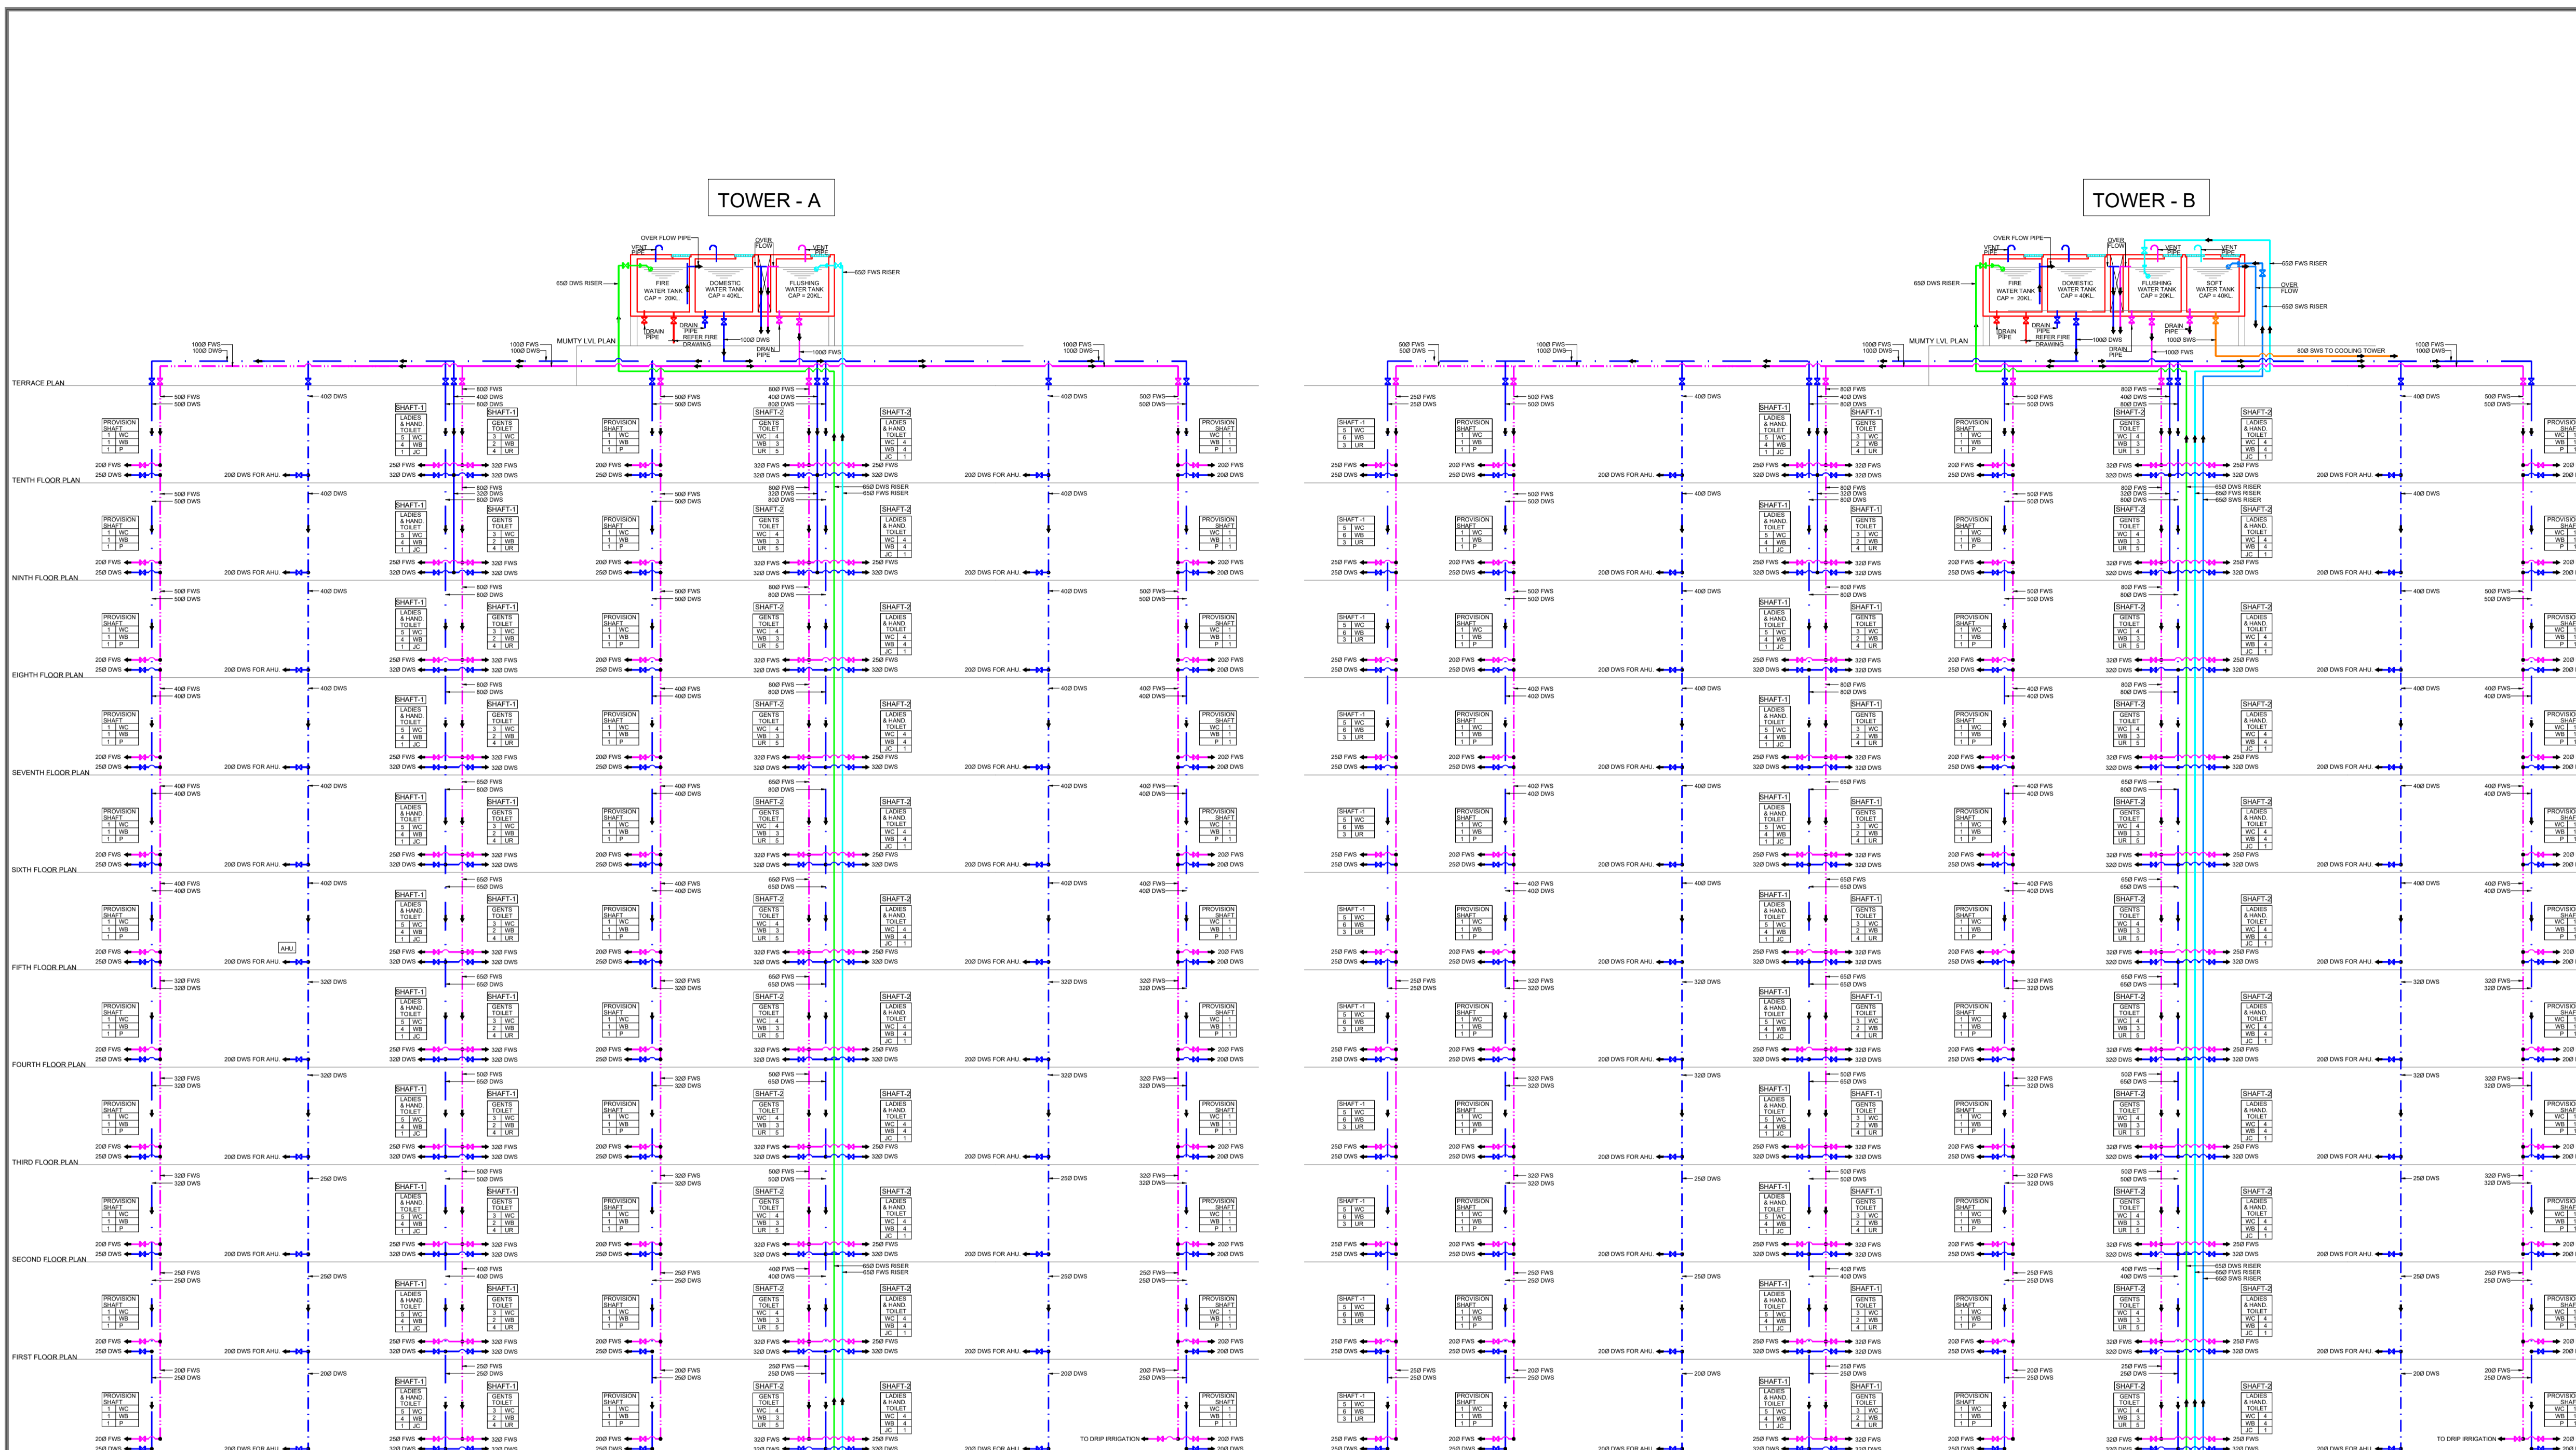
TOWER - A

TOWER - B

OVER FLOW PIPE
VENT PIPE
OVER FLOW
VENT PIPE
FIRE WATER TANK CAP = 20KL.
DOMESTIC WATER TANK CAP = 40KL.
FLUSHING WATER TANK CAP = 20KL.
65Ø DWS RISER
65Ø FWS RISER
DRAIN PIPE
DRAIN PIPE
REFER FIRE DRAWING
100Ø DWS
DRAIN PIPE
100Ø FWS
100Ø FWS
100Ø DWS
MUMTY LVL PLAN

SOFT WATER TANK CAP = 40KL.
65Ø SWS RISER
100Ø SWS
80Ø SWS TO COOLING TOWER
50Ø FWS
50Ø DWS

TERRACE PLAN
TENTH FLOOR PLAN
NINTH FLOOR PLAN
EIGHTH FLOOR PLAN
SEVENTH FLOOR PLAN
SIXTH FLOOR PLAN
FIFTH FLOOR PLAN
FOURTH FLOOR PLAN
THIRD FLOOR PLAN
SECOND FLOOR PLAN
FIRST FLOOR PLAN

PROVISION SHAFT
| 1 | WC |
| 1 | WB |
| 1 | P |

SHAFT-1
LADIES & HAND. TOILET
| 5 | WC |
| 4 | WB |
| 1 | JC |

SHAFT-1
GENTS TOILET
| 3 | WC |
| 2 | WB |
| 4 | UR |

SHAFT-2
GENTS TOILET
| WC | 4 |
| WB | 3 |
| UR | 5 |

SHAFT-2
LADIES & HAND. TOILET
| WC | 4 |
| WB | 4 |
| JC | 1 |

SHAFT -1
| 5 | WC |
| 6 | WB |
| 3 | UR |

50Ø FWS
50Ø DWS
40Ø DWS
80Ø FWS
80Ø DWS
20Ø FWS
25Ø DWS
20Ø DWS FOR AHU.
25Ø FWS
32Ø DWS
32Ø FWS
65Ø DWS RISER
65Ø FWS RISER
65Ø SWS RISER
40Ø FWS
40Ø DWS
65Ø FWS
65Ø DWS
32Ø FWS
32Ø DWS
25Ø FWS
25Ø DWS
20Ø FWS
50Ø FWS
AHU
TO DRIP IRRIGATION